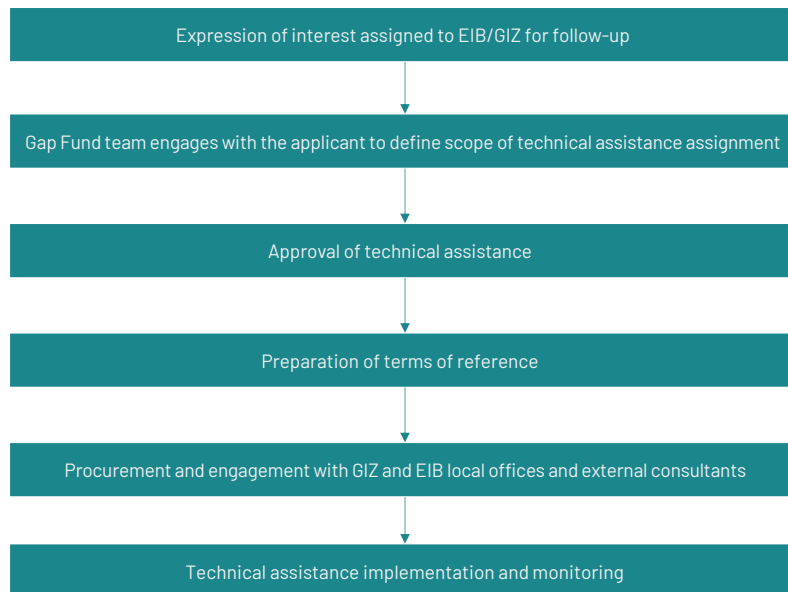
Expression of interest assigned to EIB/GIZ for follow-up

Gap Fund team engages with the applicant to define scope of technical assistance assignment

Approval of technical assistance

Preparation of terms of reference

Procurement and engagement with GIZ and EIB local offices and external consultants

Technical assistance implementation and monitoring